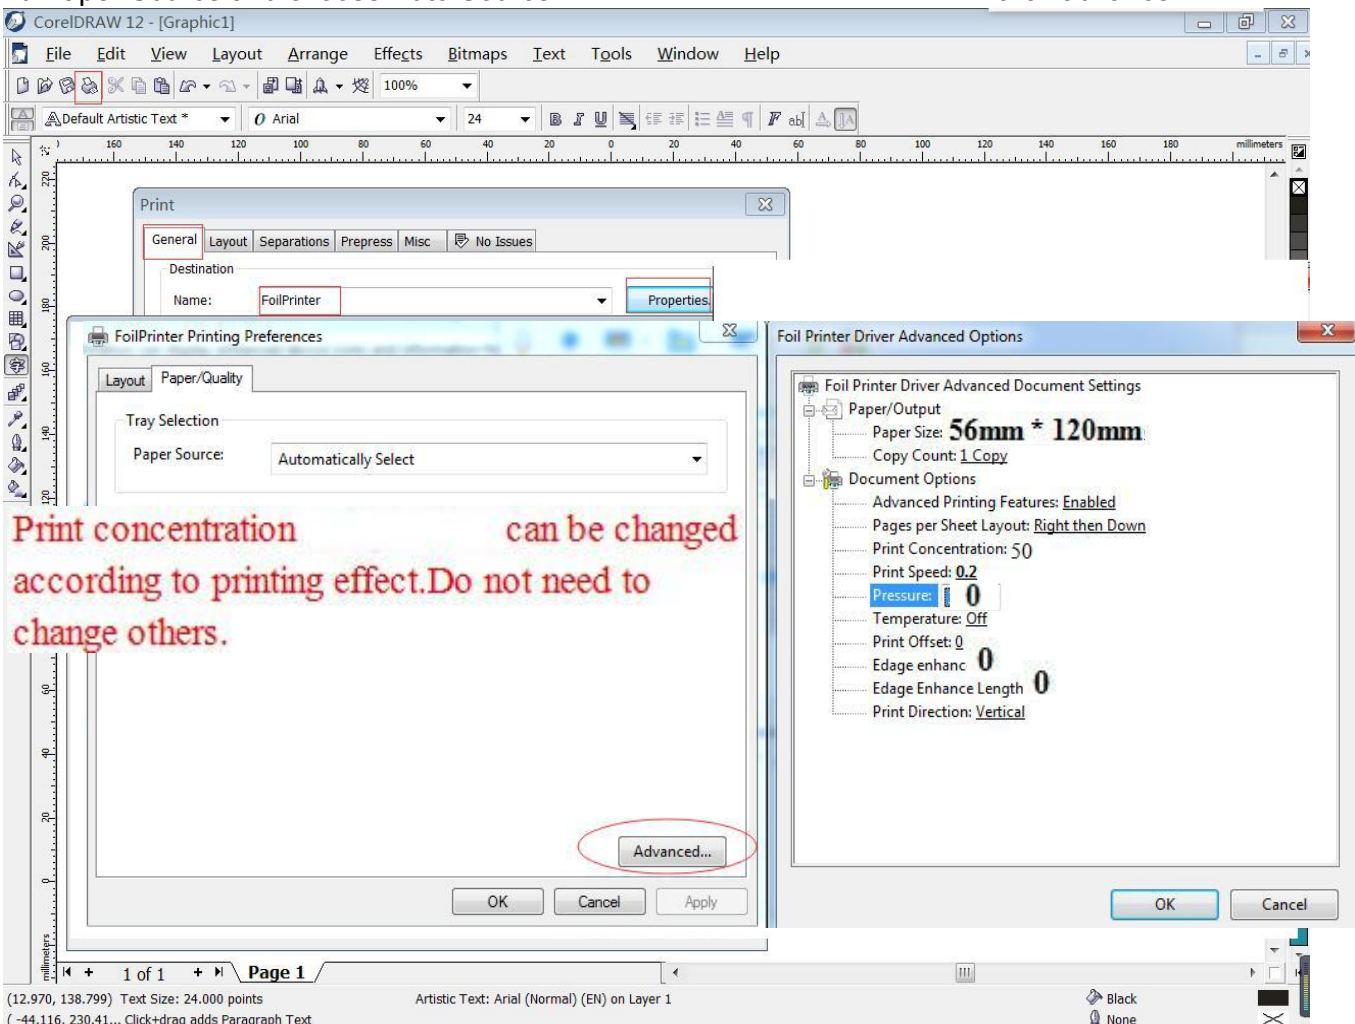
CorelDRAW 12 - [Graphic1]

File Edit View Layout Arrange Effects Bitmaps Text Tools Window Help

100%

Default Artistic Text * Arial 24

millimeters

Print

General Layout Separations Prepress Misc No Issues

Destination

Name: FoilPrinter Properties

FoilPrinter Printing Preferences

Layout Paper/Quality

Tray Selection

Paper Source: Automatically Select

Print concentration can be changed according to printing effect.Do not need to change others.

Advanced...

OK Cancel Apply

Foil Printer Driver Advanced Options

Foil Printer Driver Advanced Document Settings
Paper/Output
Paper Size: 56mm * 120mm
Copy Count: 1 Copy
Document Options
Advanced Printing Features: Enabled
Pages per Sheet Layout: Right then Down
Print Concentration: 50
Print Speed: 0.2
Pressure: 0
Temperature: Off
Print Offset: 0
Edage enhanc 0
Edage Enhance Length 0
Print Direction: Vertical

OK Cancel

1 of 1 Page 1

(12.970, 138.799) Text Size: 24.000 points Artistic Text: Arial (Normal) (EN) on Layer 1 Black
( -44.116, 230.41... Click+drag adds Paragraph Text None